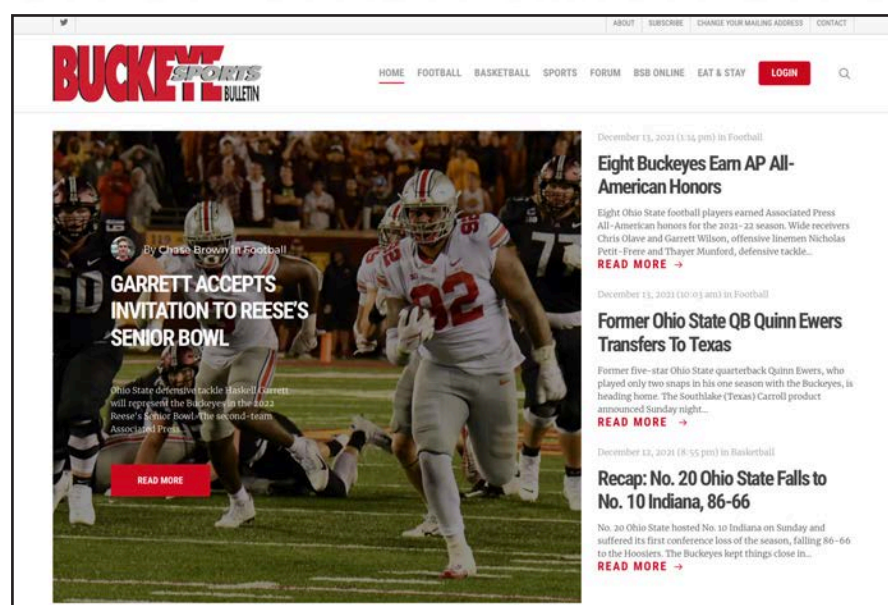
ABOUT SUBSCRIBE CHANGE YOUR MAILING ADDRESS CONTACT

BUCKEYE SPORTS BULLETIN

HOME FOOTBALL BASKETBALL SPORTS FORUM BSB ONLINE EAT & STAY LOGIN

By Chase Brown In Football

GARRETT ACCEPTS INVITATION TO REESE'S SENIOR BOWL

Ohio State defensive tackle Haskell Garrett will represent the Buckeyes in the 2022 Reese's Senior Bowl. The second-team Associated Press...

READ MORE

December 13, 2021 (1:14 pm) in Football

Eight Buckeyes Earn AP All-American Honors

Eight Ohio State football players earned Associated Press All-American honors for the 2021-22 season. Wide receivers Chris Olave and Garrett Wilson, offensive linemen Nicholas Petit-Frere and Thayer Munford, defensive tackle...

READ MORE →

December 13, 2021 (10:03 am) in Football

Former Ohio State QB Quinn Ewers Transfers To Texas

Former five-star Ohio State quarterback Quinn Ewers, who played only two snaps in his one season with the Buckeyes, is heading home. The Southlake (Texas) Carroll product announced Sunday night...

READ MORE →

December 12, 2021 (8:55 pm) in Basketball

Recap: No. 20 Ohio State Falls to No. 10 Indiana, 86-66

No. 20 Ohio State hosted No. 10 Indiana on Sunday and suffered its first conference loss of the season, falling 86-66 to the Hoosiers. The Buckeyes kept things close in...

READ MORE →